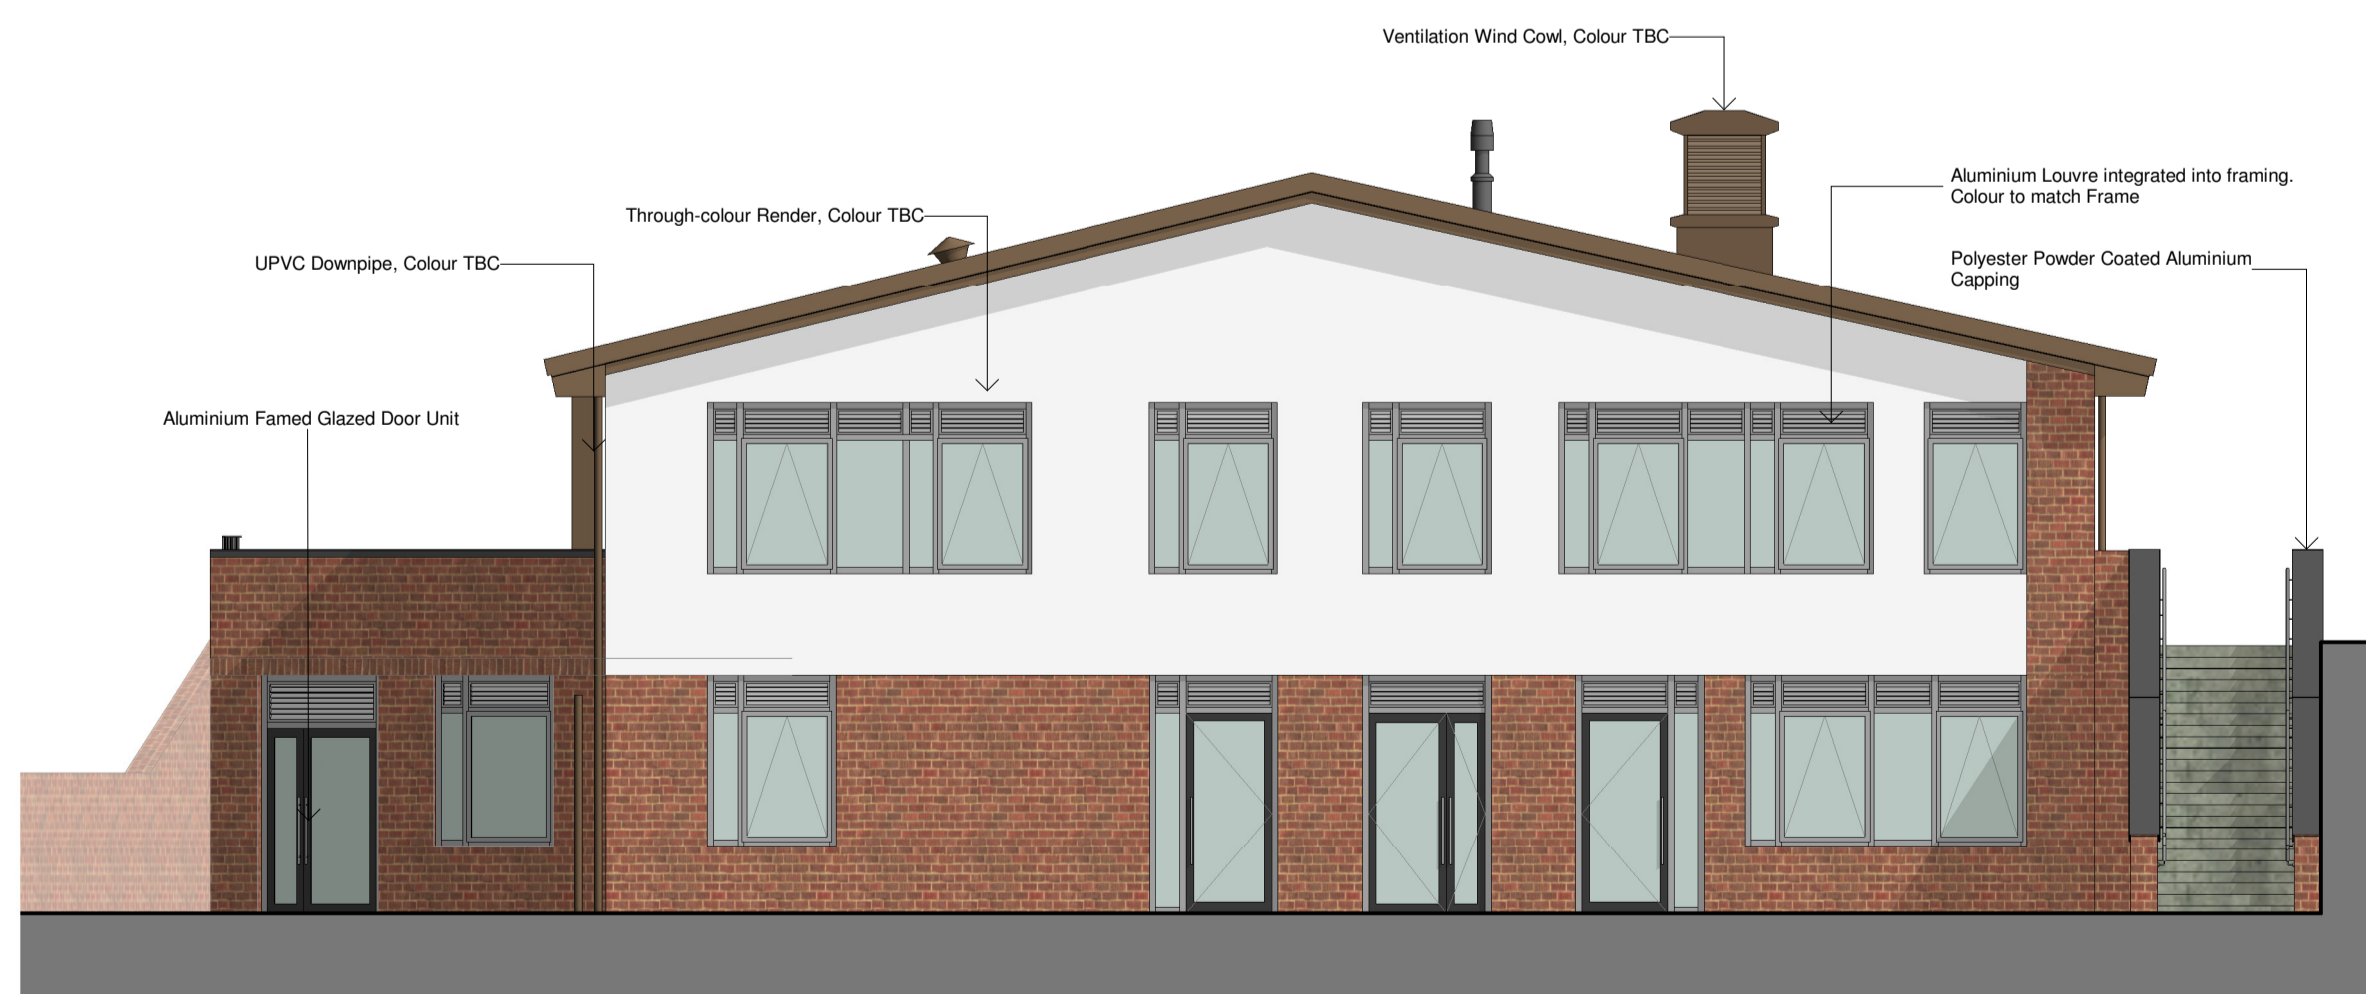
Ventilation Wind Cowl, Colour TBC

Aluminium Louvre integrated into framing. Colour to match Frame

Through-colour Render, Colour TBC

Polyester Powder Coated Aluminium Capping

UPVC Downpipe, Colour TBC

Aluminium Famed Glazed Door Unit